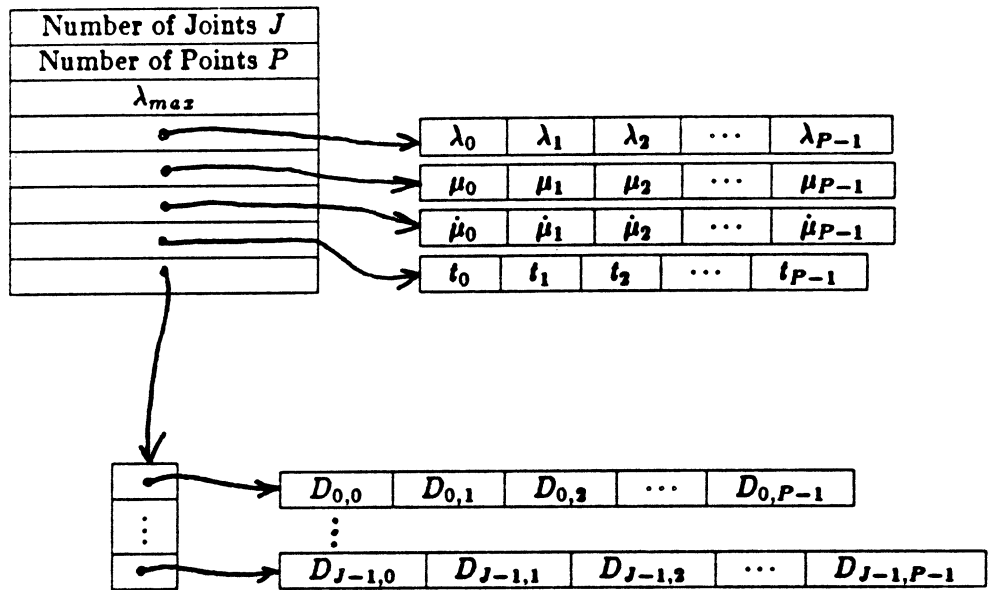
Number of Joints $J$
Number of Points $P$
$\lambda_{max}$

| $\lambda_0$ | $\lambda_1$ | $\lambda_2$ | $\cdots$ | $\lambda_{P-1}$ |
|---|---|---|---|---|

| $\mu_0$ | $\mu_1$ | $\mu_2$ | $\cdots$ | $\mu_{P-1}$ |
|---|---|---|---|---|

| $\dot{\mu}_0$ | $\dot{\mu}_1$ | $\dot{\mu}_2$ | $\cdots$ | $\dot{\mu}_{P-1}$ |
|---|---|---|---|---|

| $t_0$ | $t_1$ | $t_2$ | $\cdots$ | $t_{P-1}$ |
|---|---|---|---|---|

$\vdots$

| $D_{0,0}$ | $D_{0,1}$ | $D_{0,2}$ | $\cdots$ | $D_{0,P-1}$ |
|---|---|---|---|---|

$\vdots$

| $D_{J-1,0}$ | $D_{J-1,1}$ | $D_{J-1,2}$ | $\cdots$ | $D_{J-1,P-1}$ |
|---|---|---|---|---|